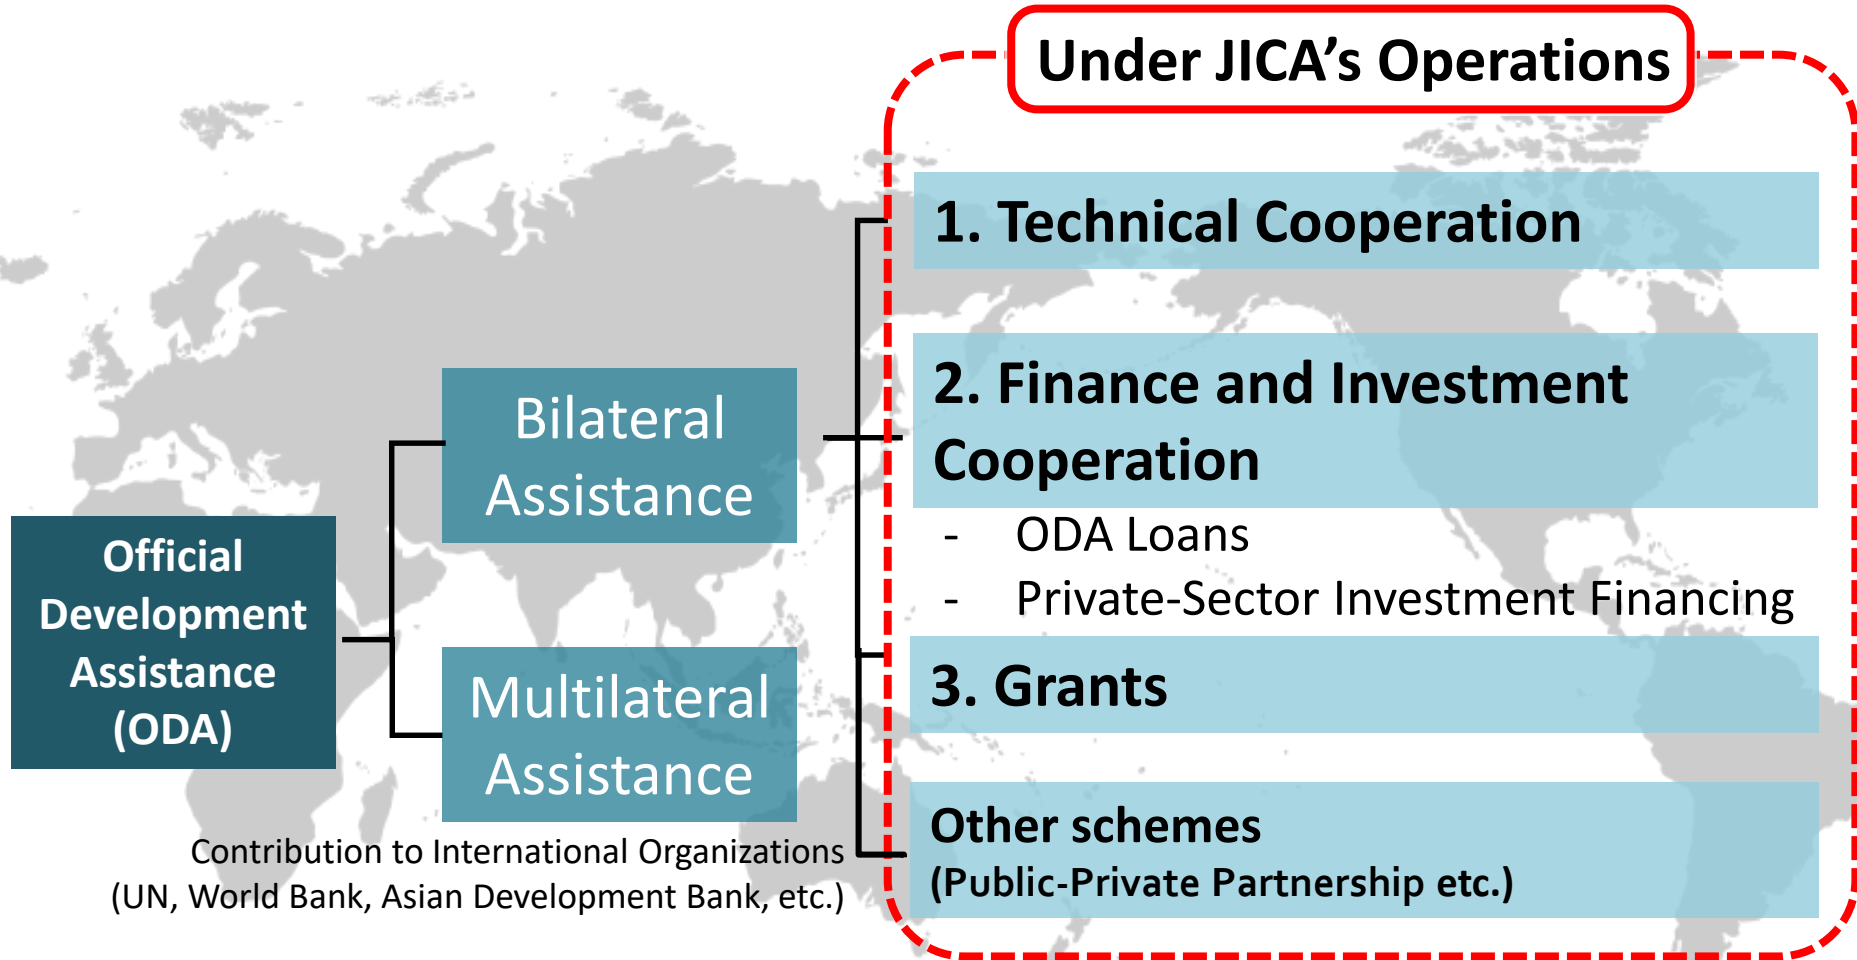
Under JICA's Operations

Official Development Assistance (ODA)

Bilateral Assistance

Multilateral Assistance

Contribution to International Organizations (UN, World Bank, Asian Development Bank, etc.)

1. Technical Cooperation

2. Finance and Investment Cooperation

- ODA Loans
- Private-Sector Investment Financing

3. Grants

Other schemes
(Public-Private Partnership etc.)